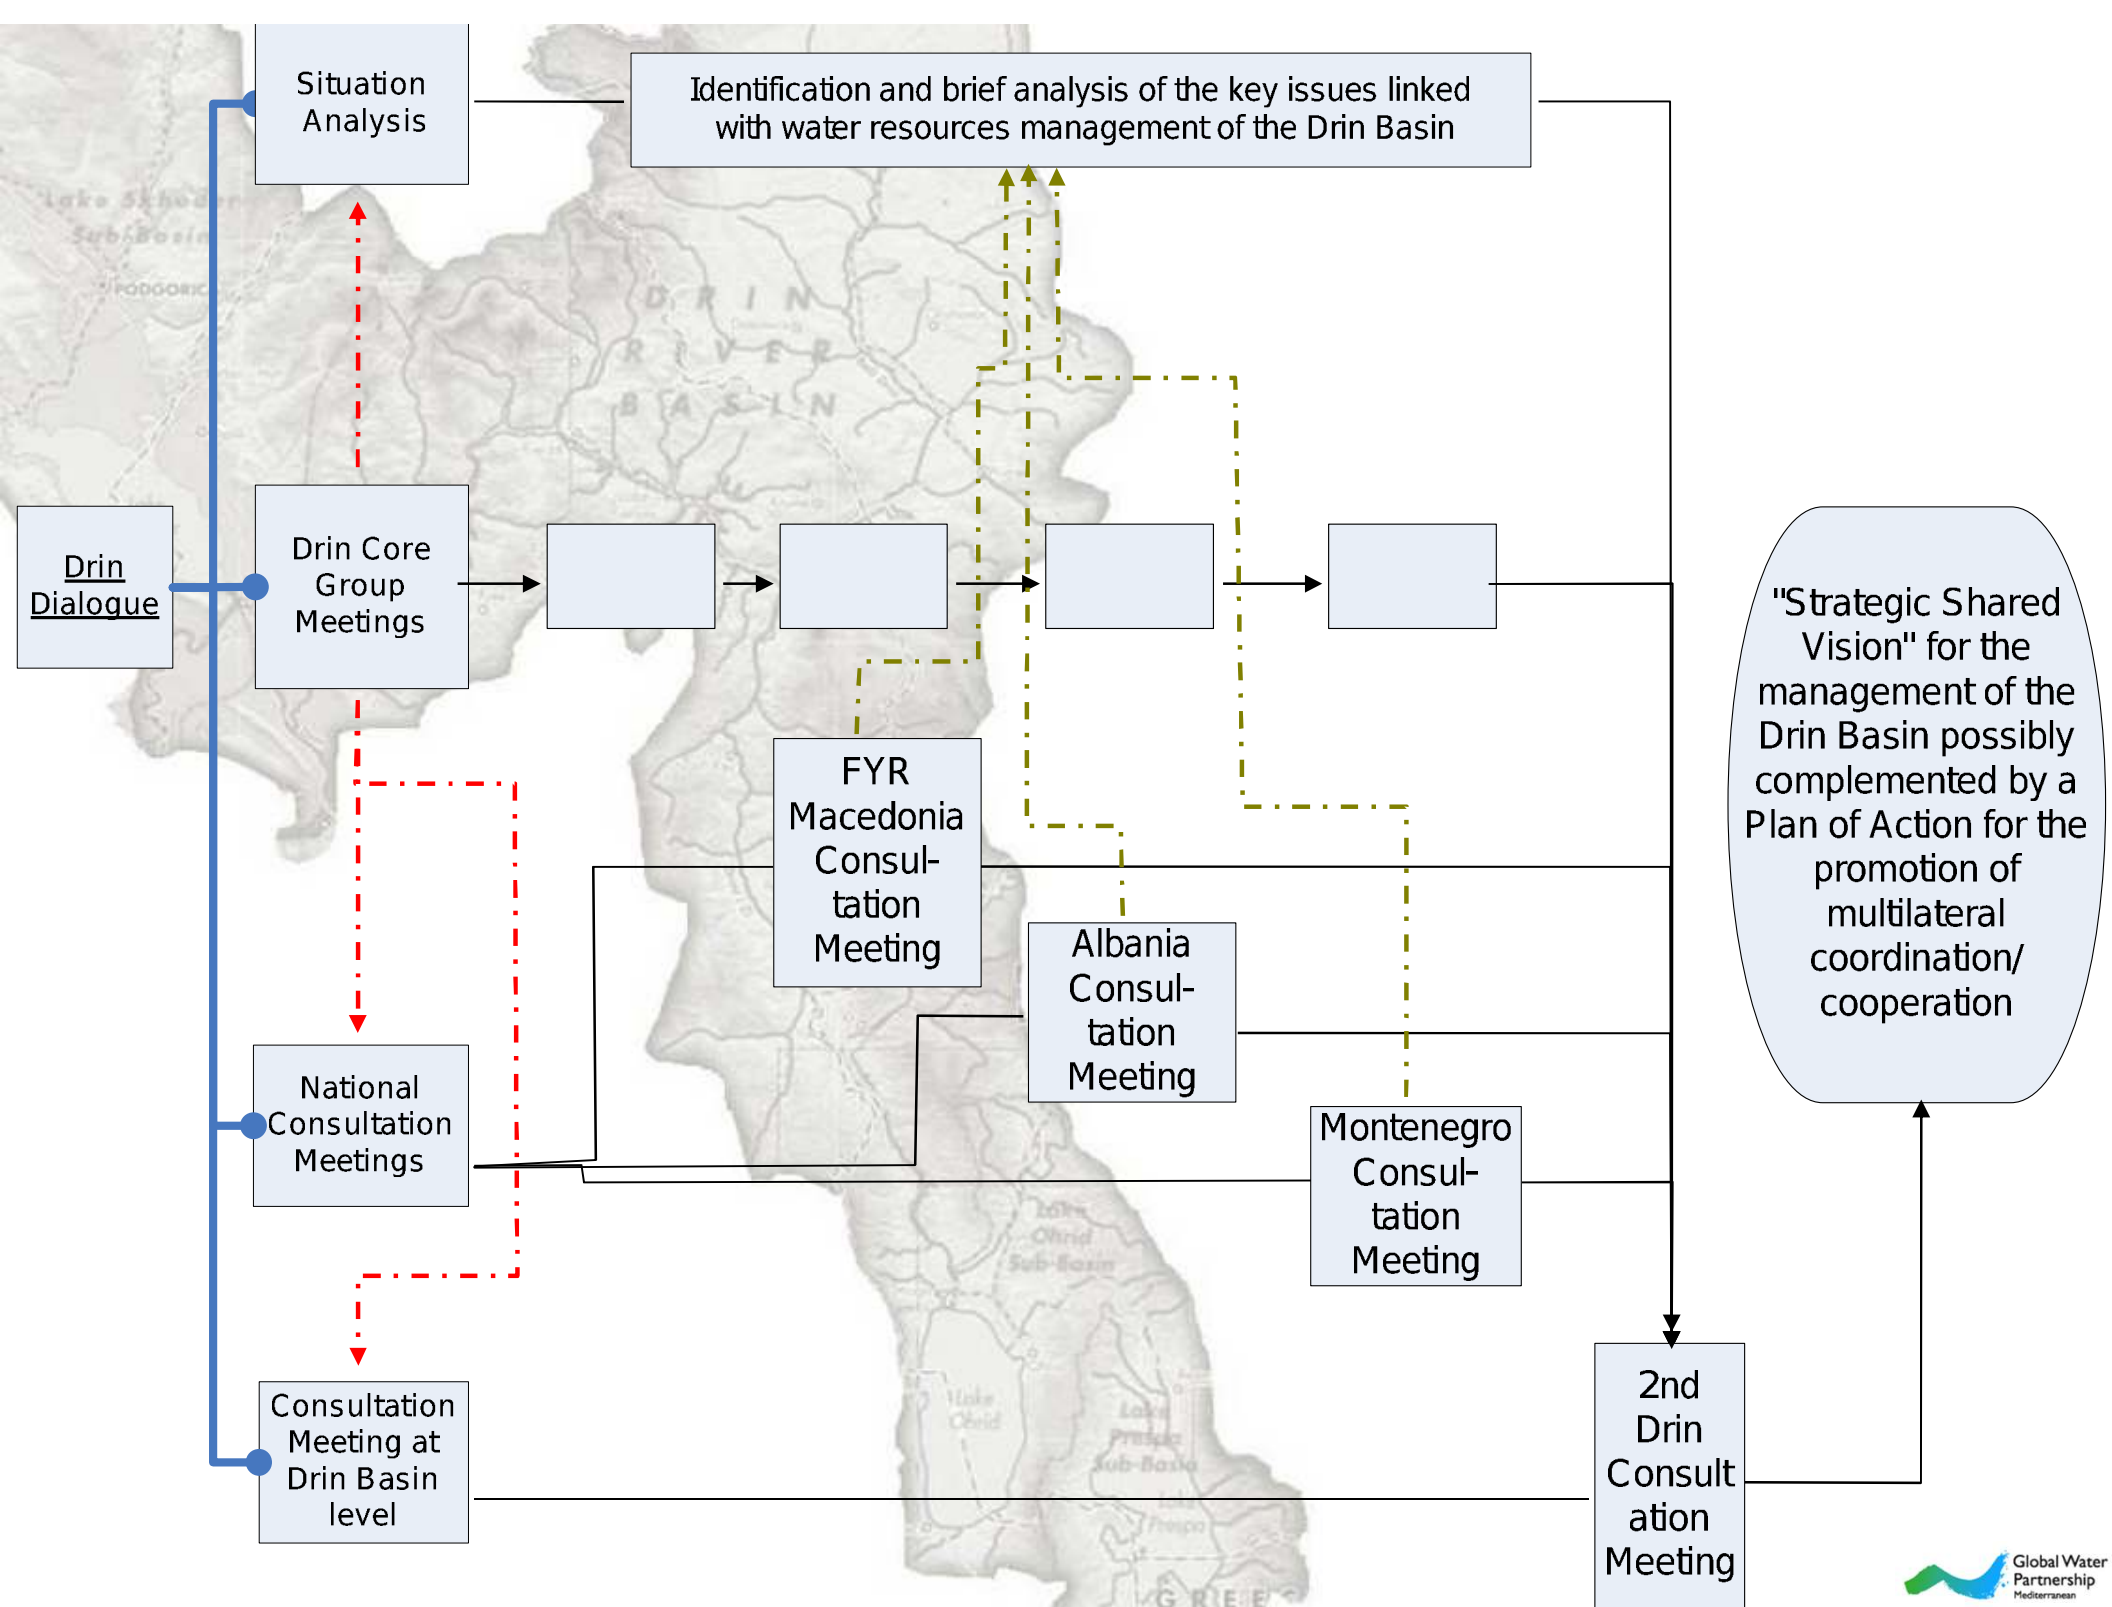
Situation Analysis

Identification and brief analysis of the key issues linked with water resources management of the Drin Basin

Lake Skhoder Sub-Basin

PODGORICA

DRIN RIVER BASIN

Drin Dialogue

Drin Core Group Meetings

"Strategic Shared Vision" for the management of the Drin Basin possibly complemented by a Plan of Action for the promotion of multilateral coordination/ cooperation

FYR Macedonia Consultation Meeting

Albania Consultation Meeting

National Consultation Meetings

Montenegro Consultation Meeting

Lake Ohrid Sub-Basin

Consultation Meeting at Drin Basin level

Lake Ohrid

Lake Prespa Sub-Basin

Lake Prespa

2nd Drin Consultation Meeting

GREECE

Global Water Partnership Mediterranean